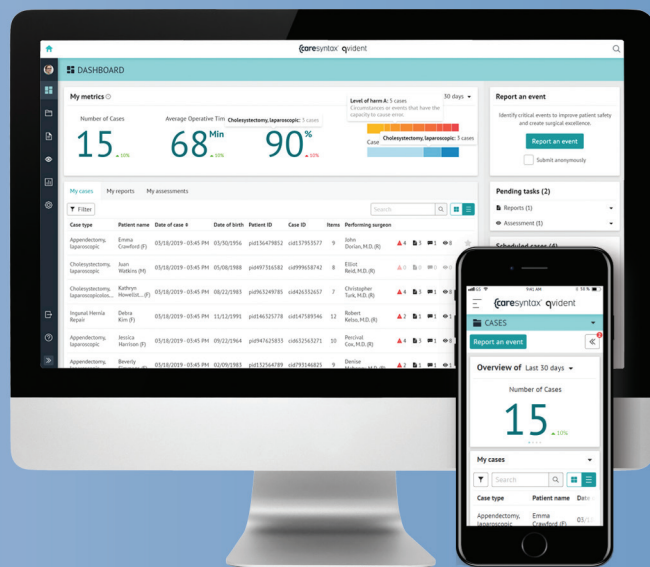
caresyntax qvident

DASHBOARD

My metrics

30 days

Number of Cases

15 10%

Average Operative Tim

Cholesystectomy, laparoscopic: 5 cases

68 Min 10%

90 % 10%

Level of harm A: 5 cases
Circumstances or events that have the capacity to cause error.

Case

Cholesystectomy, laparoscopic: 5 cases

Report an event

Identify critical events to improve patient safety and create surgical excellence.

Report an event

Submit anonymously

Pending tasks (2)

Reports (1)

Assessment (1)

Scheduled cases (4)

My cases My reports My assessments

Filter

Search

| Case type | Patient name | Date of case | Date of birth | Patient ID | Case ID | Items | Performing surgeon |
|---|---|---|---|---|---|---|---|
| Appendectomy, laparoscopic | Emma Crawford (F) | 03/18/2019 - 03:45 PM | 03/30/1956 | pid136479852 | cid137953577 | 9 | John Dorian, M.D. (R) |
| Cholesystectomy, laparoscopic | Juan Watkins (M) | 03/18/2019 - 03:45 PM | 05/08/1988 | pid497316582 | cid999658742 | 8 | Elliot Reid, M.D. (R) |
| Cholesystectomy, laparoscopicolos... | Kathryn Howellst... (F) | 03/18/2019 - 03:45 PM | 08/22/1983 | pid963249785 | cid426332657 | 7 | Christopher Turk, M.D. (R) |
| Inguinal Hernia Repair | Debra Kim (F) | 03/18/2019 - 03:45 PM | 11/12/1991 | pid146325778 | cid147589346 | 12 | Robert Kelso, M.D. (R) |
| Appendectomy, laparoscopic | Jessica Harrison (F) | 03/18/2019 - 03:45 PM | 09/22/1964 | pid947625833 | cid632563271 | 10 | Percival Cox, M.D. (R) |
| Appendectomy, | Beverly | 03/18/2019 - 03:45 PM | 02/09/1983 | pid132564789 | cid793146821 | 9 | Denise |

9:41 AM

caresyntax qvident

CASES

Report an event

Overview of Last 30 days

Number of Cases

15 10%

My cases

Search

| Case type | Patient name | Date |
|---|---|---|
| Appendectomy, laparoscopic | Emma Crawford (F) | 03/ |